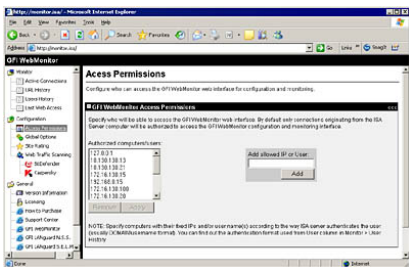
https://monitor.isa/ - Microsoft Internet Explorer

File Edit View Favorites Tools Help

Back Search Favorites

Address https://monitor.isa/ Go Links Snagit

GFI WebMonitor

Monitor
Active Connections
URL History
License History
Last Web Access
Configuration
Access Permissions
Global Options
Site Rating
Web Traffic Scanning
BitDefender
Kaspersky
General
Version Information
Licensing
How to Purchase
Support Center
GFI WebMonitor
GFI LANguard N.S.S.
GFI LANguard S.E.L.M.

Access Permissions

Configure who can access the GFI WebMonitor web interface for configuration and monitoring.

GFI WebMonitor Access Permissions

Specify who will be able to access the GFI WebMonitor web interface. By default web connections originating from the ISA Server computer will be authorized to access the GFI WebMonitor configuration and monitoring interface.

Authorized computers/users:
127.0.0.1
172.16.130.13
172.16.130.21
172.16.130.15
172.168.0.5
172.16.130.100
172.16.130.20

Add allowed IP or User:

Add

Remove Apply

NOTE: Specify computers with their fixed IPs and/or user name(s) according to the way ISA server authenticates the user (usually DOMAIN\username format). You can find out the authentication format used from User column in Monitor > User History

Done Internet